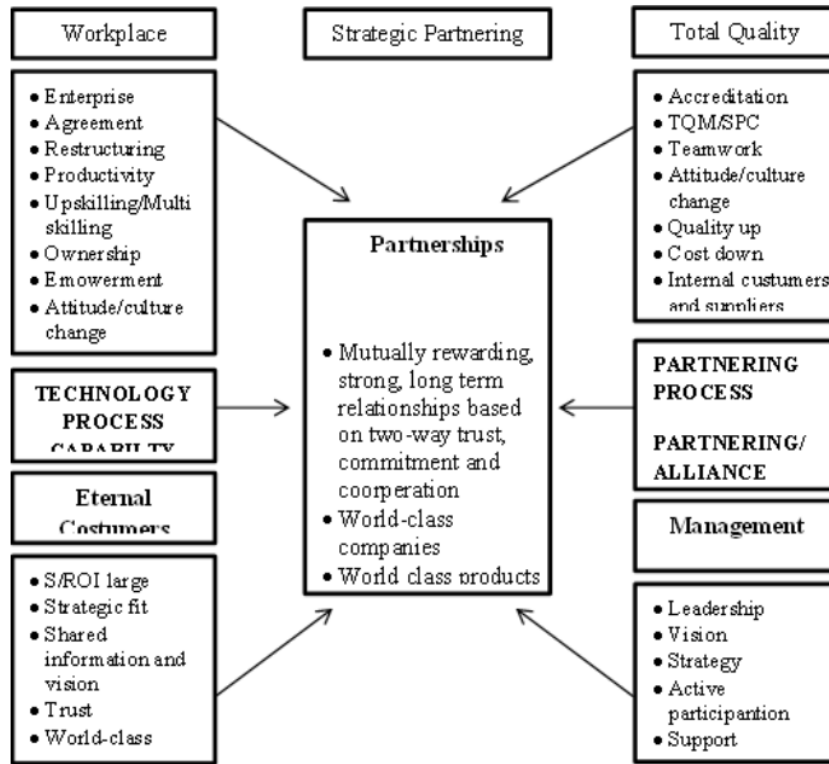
Workplace

Strategic Partnering

Total Quality

• Enterprise
• Agreement
• Restructuring
• Productivity
• Upskilling/Multi skilling
• Ownership
• Emowerment
• Attitude/culture change

• Accreditation
• TQM/SPC
• Teamwork
• Attitude/culture change
• Quality up
• Cost down
• Internal custumers and suppliers

Partnerships

• Mutually rewarding, strong, long term relationships based on two-way trust, commitment and coorperation
• World-class companies
• World class products

TECHNOLOGY PROCESS CAPABILTY

PARTNERING PROCESS

PARTNERING/ ALLIANCE

Eternal Costumers

Management

• S/ROI large
• Strategic fit
• Shared information and vision
• Trust
• World-class

• Leadership
• Vision
• Strategy
• Active participantion
• Support